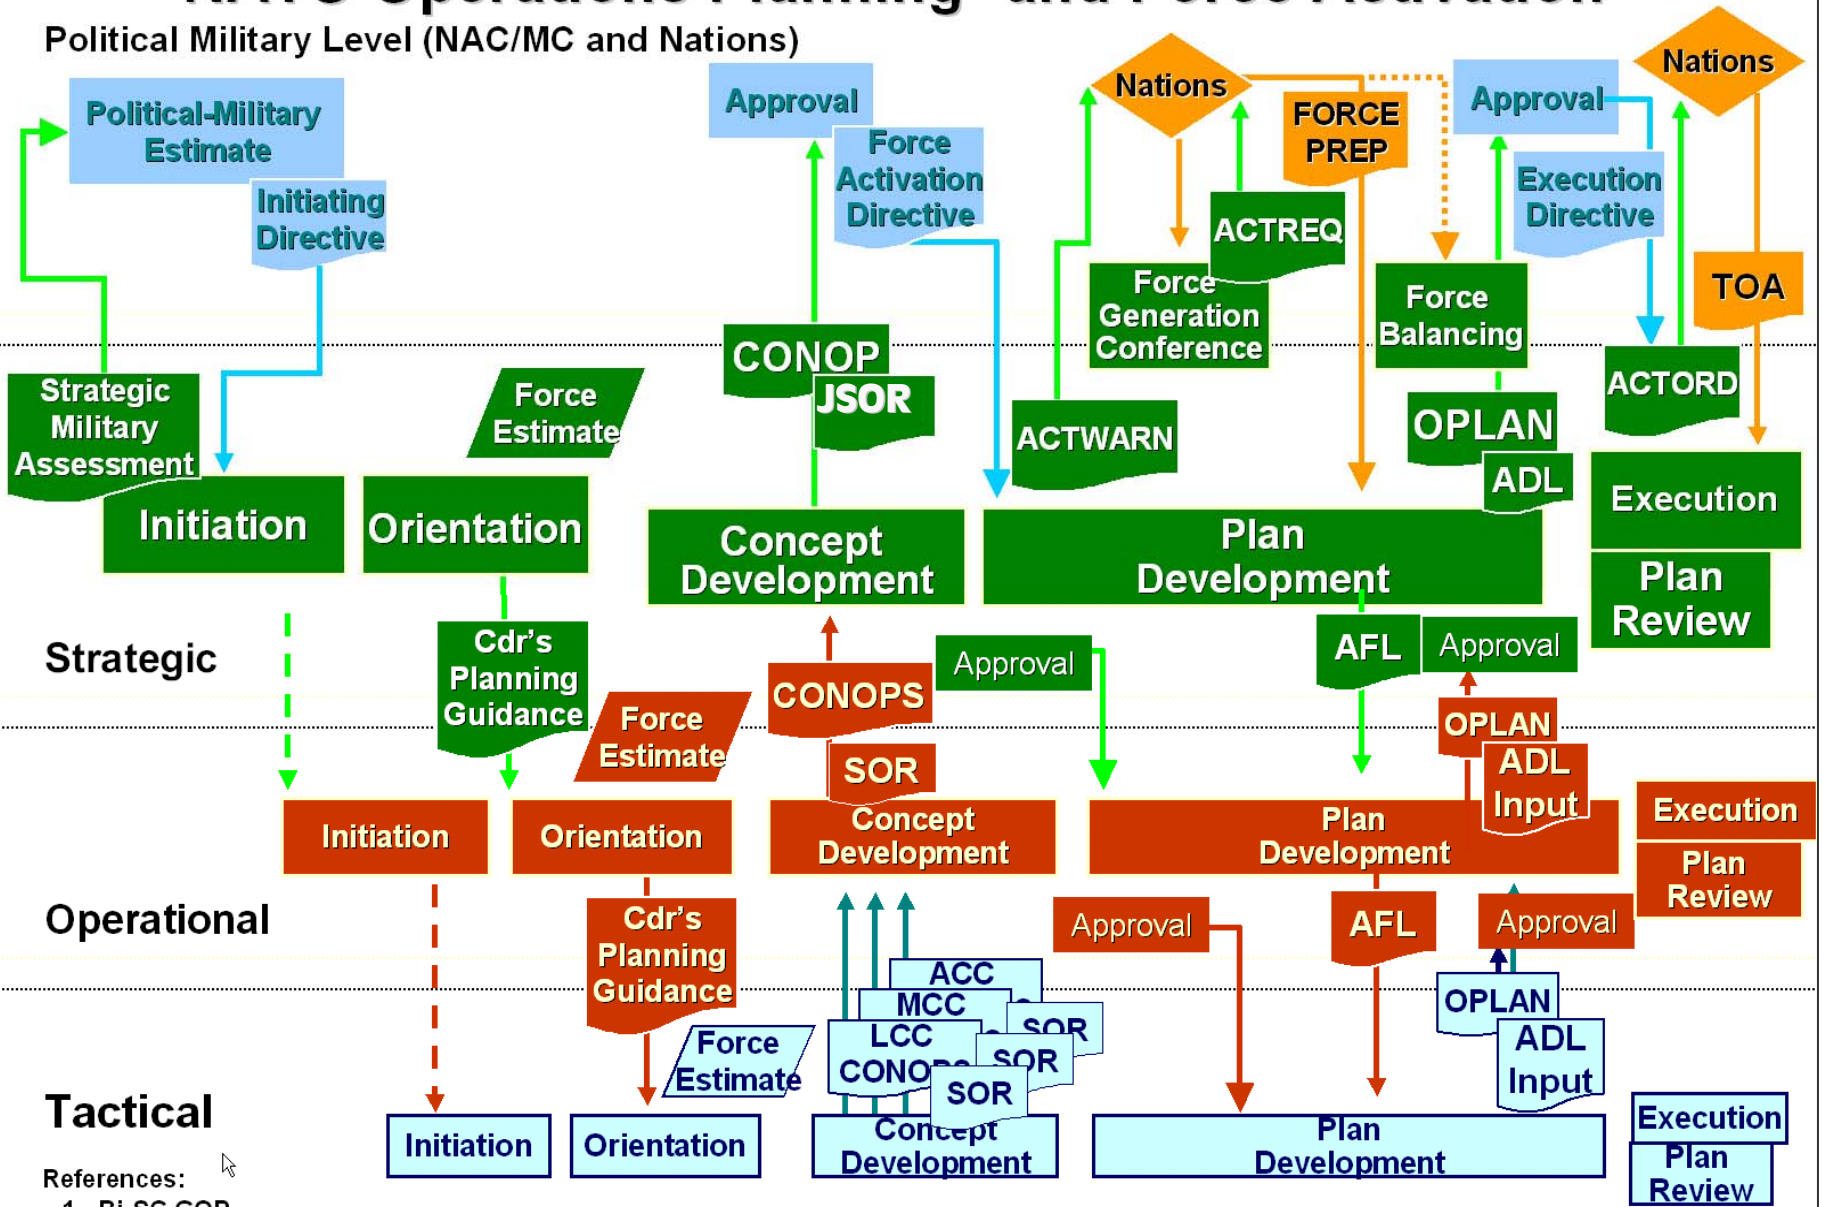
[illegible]
Political Military Level (NAC/MC and Nations)

Political-Military Estimate
Initiating Directive
Approval
Force Activation Directive
Nations
FORCE PREP
ACTREQ
Force Generation Conference
Approval
Execution Directive
Force Balancing
Nations
TOA
ACTORD
Strategic Military Assessment
Force Estimate
CONOP
JSOR
ACTWARN
OPLAN
ADL
Initiation
Orientation
Concept Development
Plan Development
Execution
Plan Review

Strategic
Cdr's Planning Guidance
Force Estimate
CONOPS
Approval
SOR
AFL
Approval
OPLAN
ADL Input
Initiation
Orientation
Concept Development
Plan Development
Execution
Plan Review

Operational
Cdr's Planning Guidance
Force Estimate
Approval
AFL
Approval
ACC
MCC
LCC
CONO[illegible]
SOR
SOR
SOR
OPLAN
ADL Input

Tactical
Initiation
Orientation
Concept Development
Plan Development
Execution
Plan Review

References:
1. Bi-SC COP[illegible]